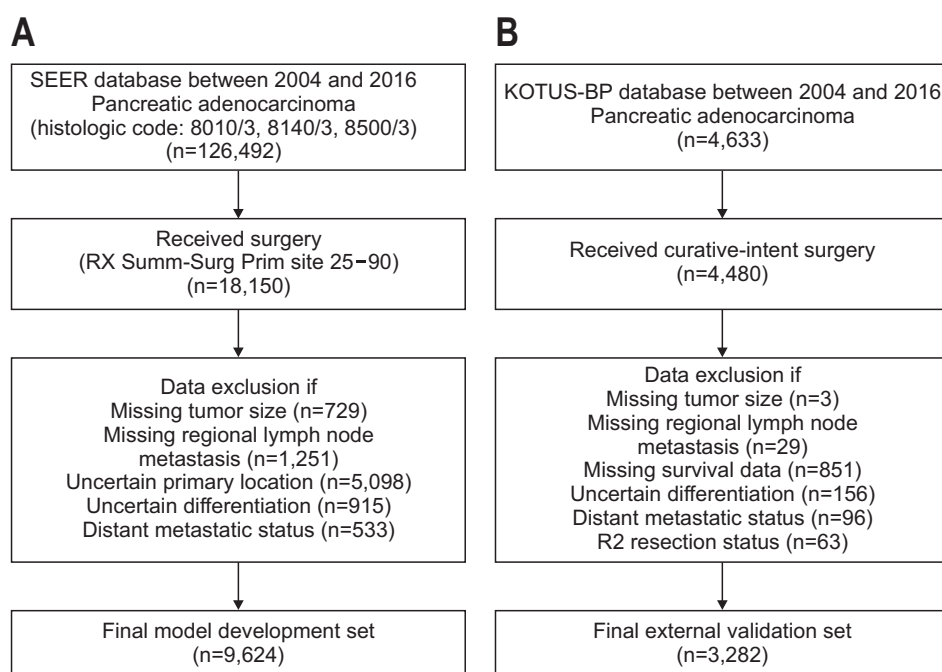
A

SEER database between 2004 and 2016
Pancreatic adenocarcinoma
(histologic code: 8010/3, 8140/3, 8500/3)
(n=126,492)

Received surgery
(RX Summ-Surg Prim site 25–90)
(n=18,150)

Data exclusion if
Missing tumor size (n=729)
Missing regional lymph node metastasis (n=1,251)
Uncertain primary location (n=5,098)
Uncertain differentiation (n=915)
Distant metastatic status (n=533)

Final model development set
(n=9,624)

B

KOTUS-BP database between 2004 and 2016
Pancreatic adenocarcinoma
(n=4,633)

Received curative-intent surgery
(n=4,480)

Data exclusion if
Missing tumor size (n=3)
Missing regional lymph node metastasis (n=29)
Missing survival data (n=851)
Uncertain differentiation (n=156)
Distant metastatic status (n=96)
R2 resection status (n=63)

Final external validation set
(n=3,282)